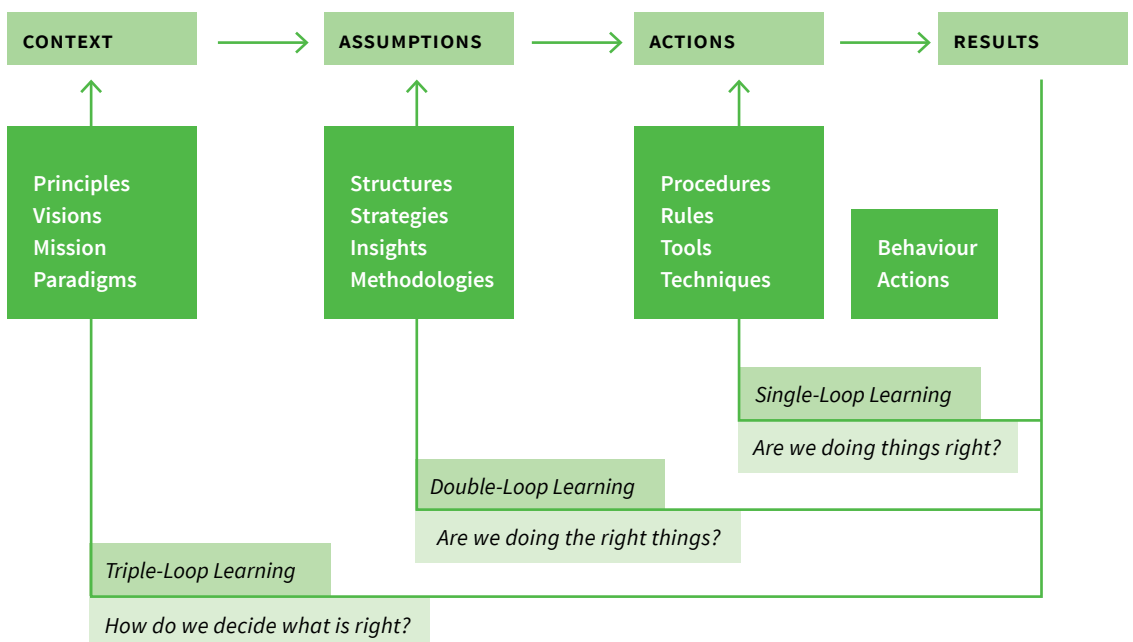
CONTEXT

ASSUMPTIONS

ACTIONS

RESULTS

Principles
Visions
Mission
Paradigms

Structures
Strategies
Insights
Methodologies

Procedures
Rules
Tools
Techniques

Behaviour
Actions

Single-Loop Learning

Are we doing things right?

Double-Loop Learning

Are we doing the right things?

Triple-Loop Learning

How do we decide what is right?